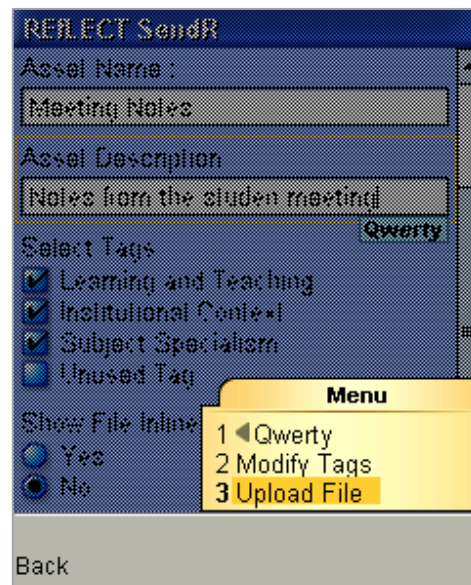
REFLECT SendR

Asset Name :

Meeting Notes

Asset Description

Notes from the studen meeting

Qwerty

Select Tags

Learning and Teaching

Institutional Context

Subject Specialism

Unused Tag

Show File Inline

Yes

No

Menu

1 Qwerty

2 Modify Tags

3 Upload File

Back